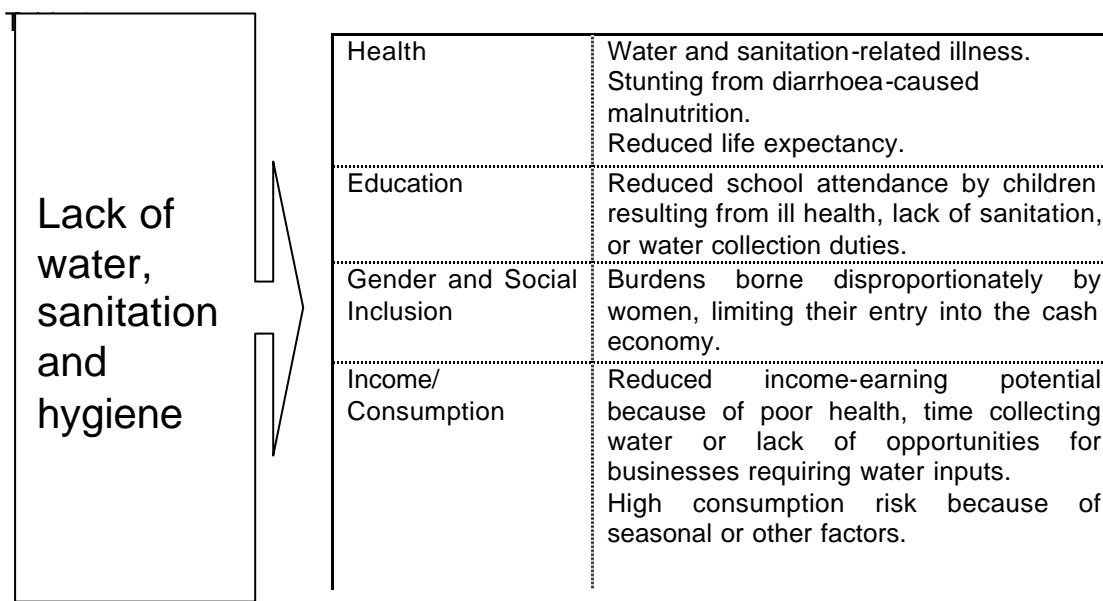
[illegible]

Lack of water, sanitation and hygiene

| | |
|---|---|
| Health | Water and sanitation-related illness. Stunting from diarrhoea-caused malnutrition. Reduced life expectancy. |
| Education | Reduced school attendance by children resulting from ill health, lack of sanitation, or water collection duties. |
| Gender and Social Inclusion | Burdens borne disproportionately by women, limiting their entry into the cash economy. |
| Income/ Consumption | Reduced income-earning potential because of poor health, time collecting water or lack of opportunities for businesses requiring water inputs. High consumption risk because of seasonal or other factors. |